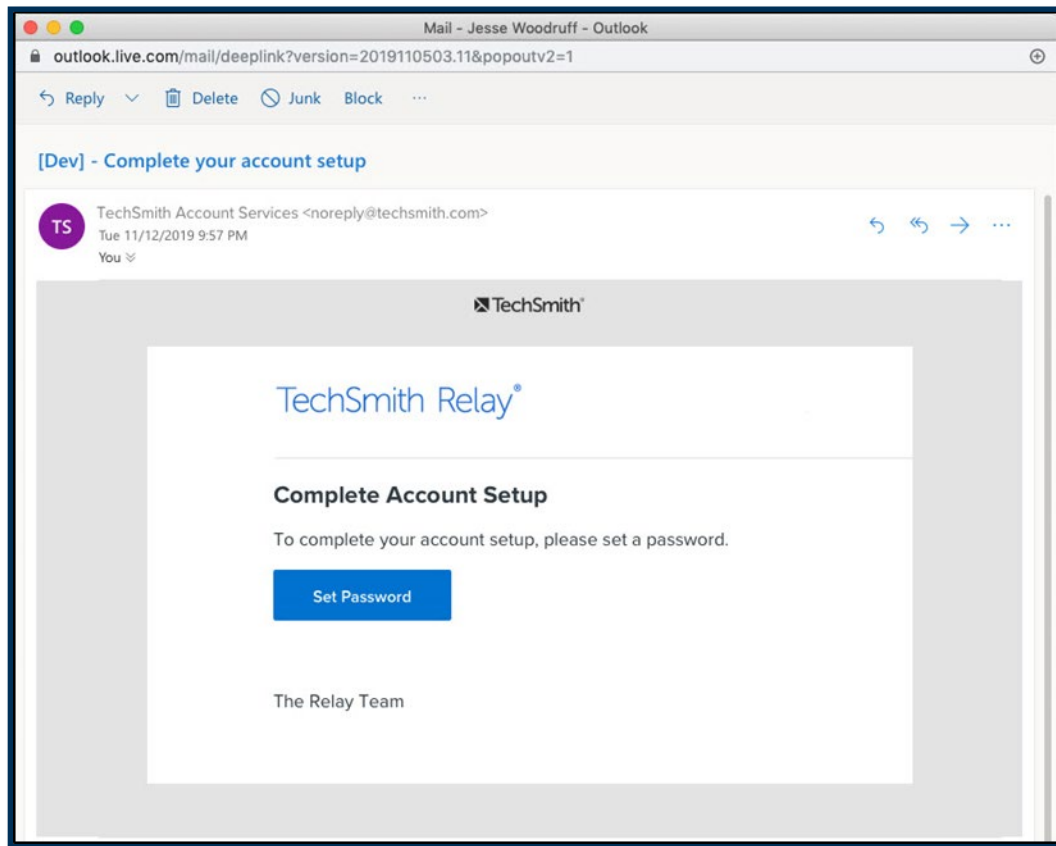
Mail - Jesse Woodruff - Outlook

outlook.live.com/mail/deeplink?version=2019110503.11&popoutv2=1

Reply Delete Junk Block ···

[Dev] - Complete your account setup

TS

TechSmith Account Services <noreply@techsmith.com>
Tue 11/12/2019 9:57 PM
You

TechSmith®

TechSmith Relay®

Complete Account Setup

To complete your account setup, please set a password.

Set Password

The Relay Team